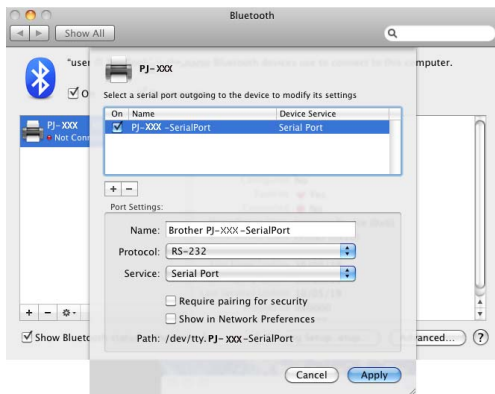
Bluetooth

Show All

"user

mputer.

O

PJ-XXX
Not Conn

Show Blueto

anced...

?

PJ-XXX

Select a serial port outgoing to the device to modify its settings

| On | Name | Device Service |
|---|---|---|
| ☑ | PJ-XXX -SerialPort | Serial Port |

+ −

Port Settings:

Name: Brother PJ-XXX-SerialPort

Protocol: RS-232

Service: Serial Port

Require pairing for security

Show in Network Preferences

Path: /dev/tty.PJ-XXX-SerialPort

Cancel

Apply